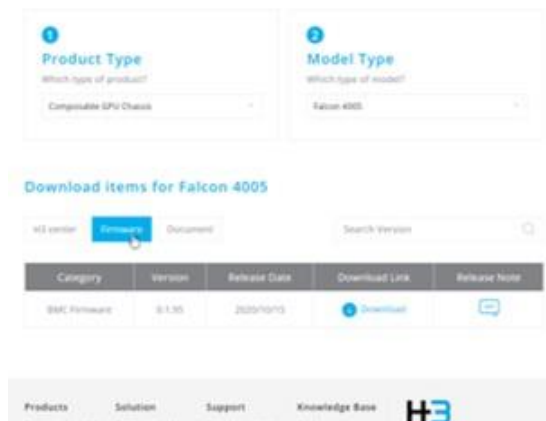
1
Product Type
Which type of product?
Composable GPU Chassis

2
Model Type
Which type of model?
Falcon 4005

Download items for Falcon 4005

H3 center | Firmware | Document

Search Version

| Category | Version | Release Date | Download Link | Release Note |
|---|---|---|---|---|
| BMC Firmware | 0.1.95 | 2020/10/15 | Download | |

Products | Solution | Support | Knowledge Base
H3